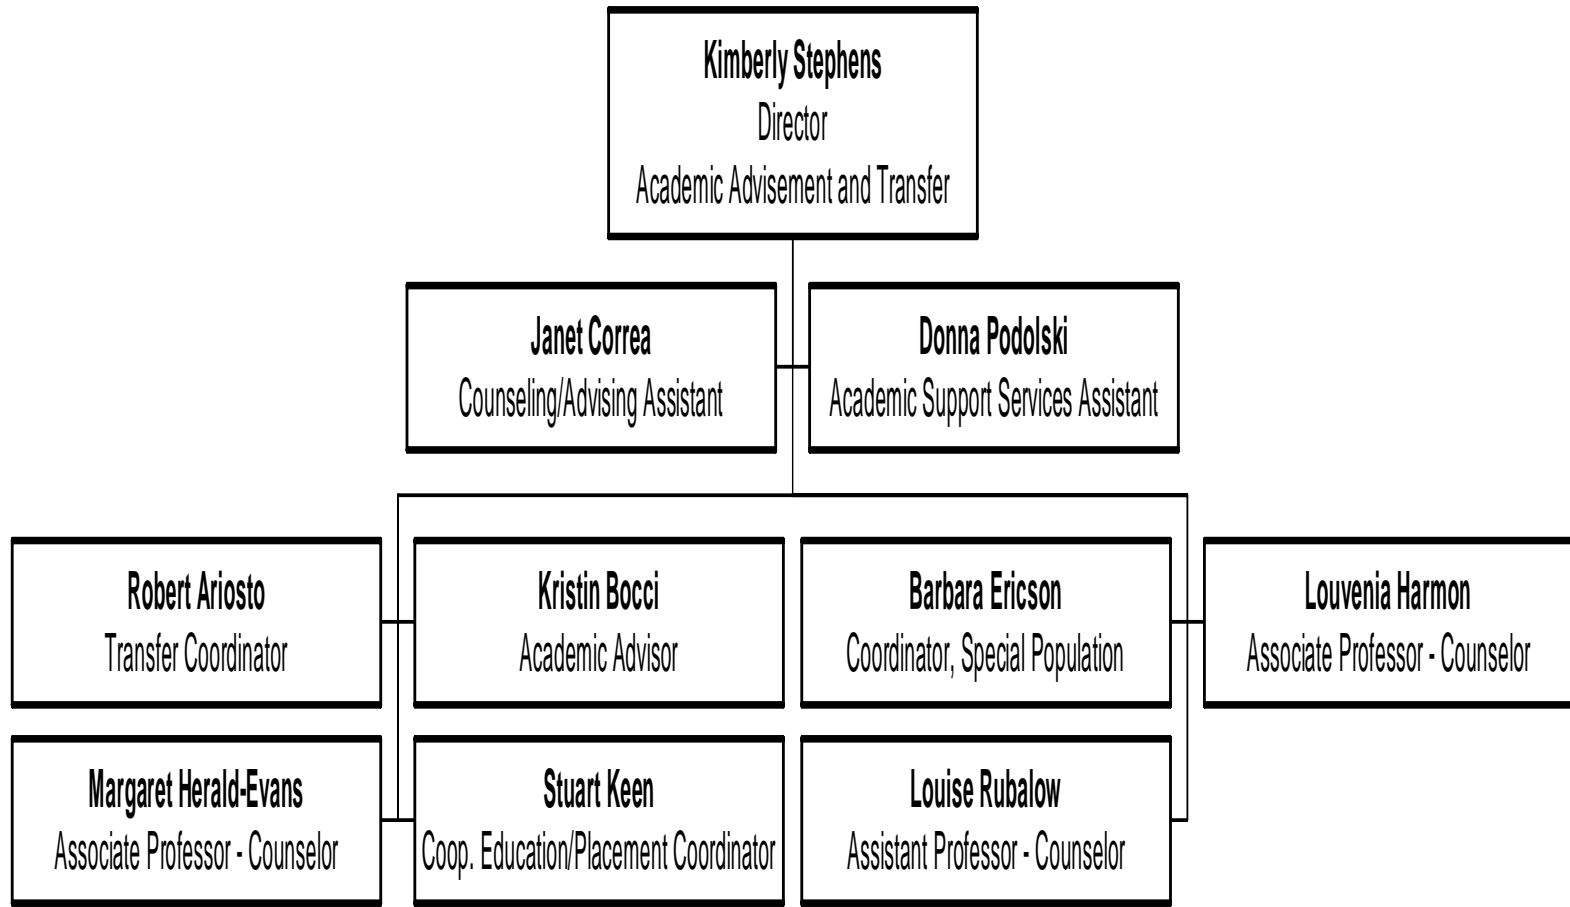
Kimberly Stephens
Director
Academic Advisement and Transfer

Janet Correa
Counseling/Advising Assistant

Donna Podolski
Academic Support Services Assistant

Robert Ariosto
Transfer Coordinator

Kristin Bocci
Academic Advisor

Barbara Ericson
Coordinator, Special Population

Louvenia Harmon
Associate Professor - Counselor

Margaret Herald-Evans
Associate Professor - Counselor

Stuart Keen
Coop. Education/Placement Coordinator

Louise Rubalow
Assistant Professor - Counselor